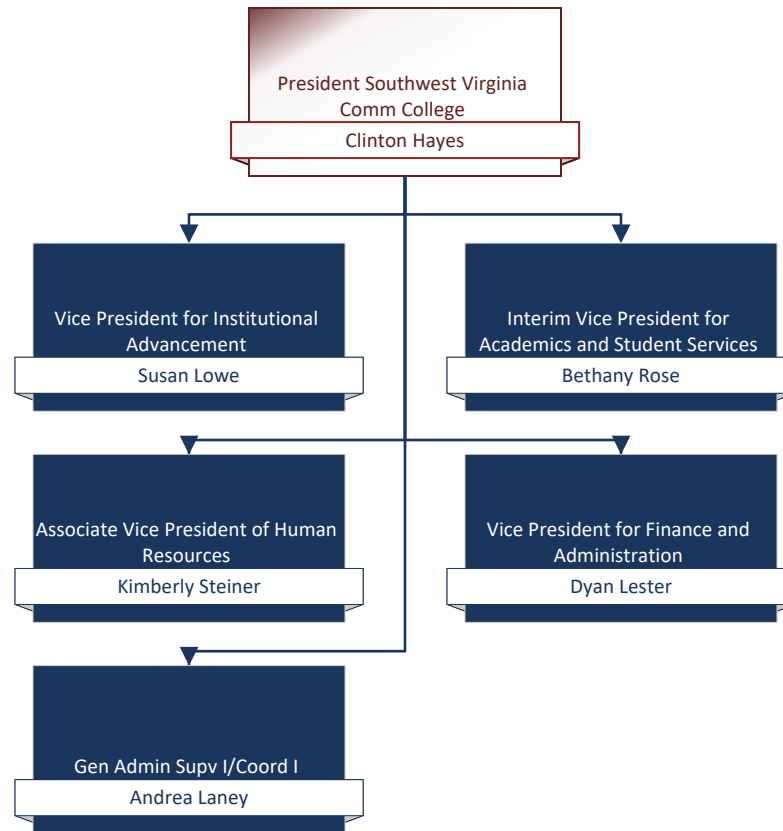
President Southwest Virginia Comm College
Clinton Hayes

Vice President for Institutional Advancement
Susan Lowe

Interim Vice President for Academics and Student Services
Bethany Rose

Associate Vice President of Human Resources
Kimberly Steiner

Vice President for Finance and Administration
Dyan Lester

Gen Admin Supv I/Coord I
Andrea Laney